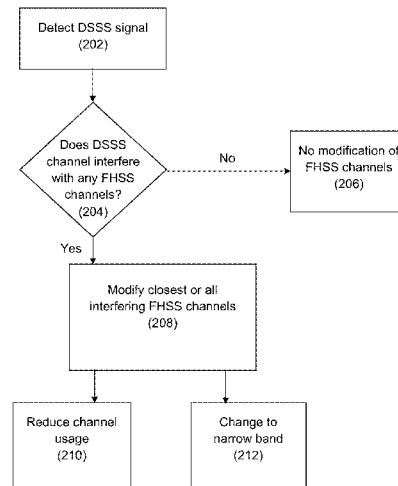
Detect DSSS signal
(202)

Does DSSS channel interfere with any FHSS channels?
(204)

No

No modification of FHSS channels
(206)

Yes

Modify closest or all interfering FHSS channels
(208)

Reduce channel usage
(210)

Change to narrow band
(212)